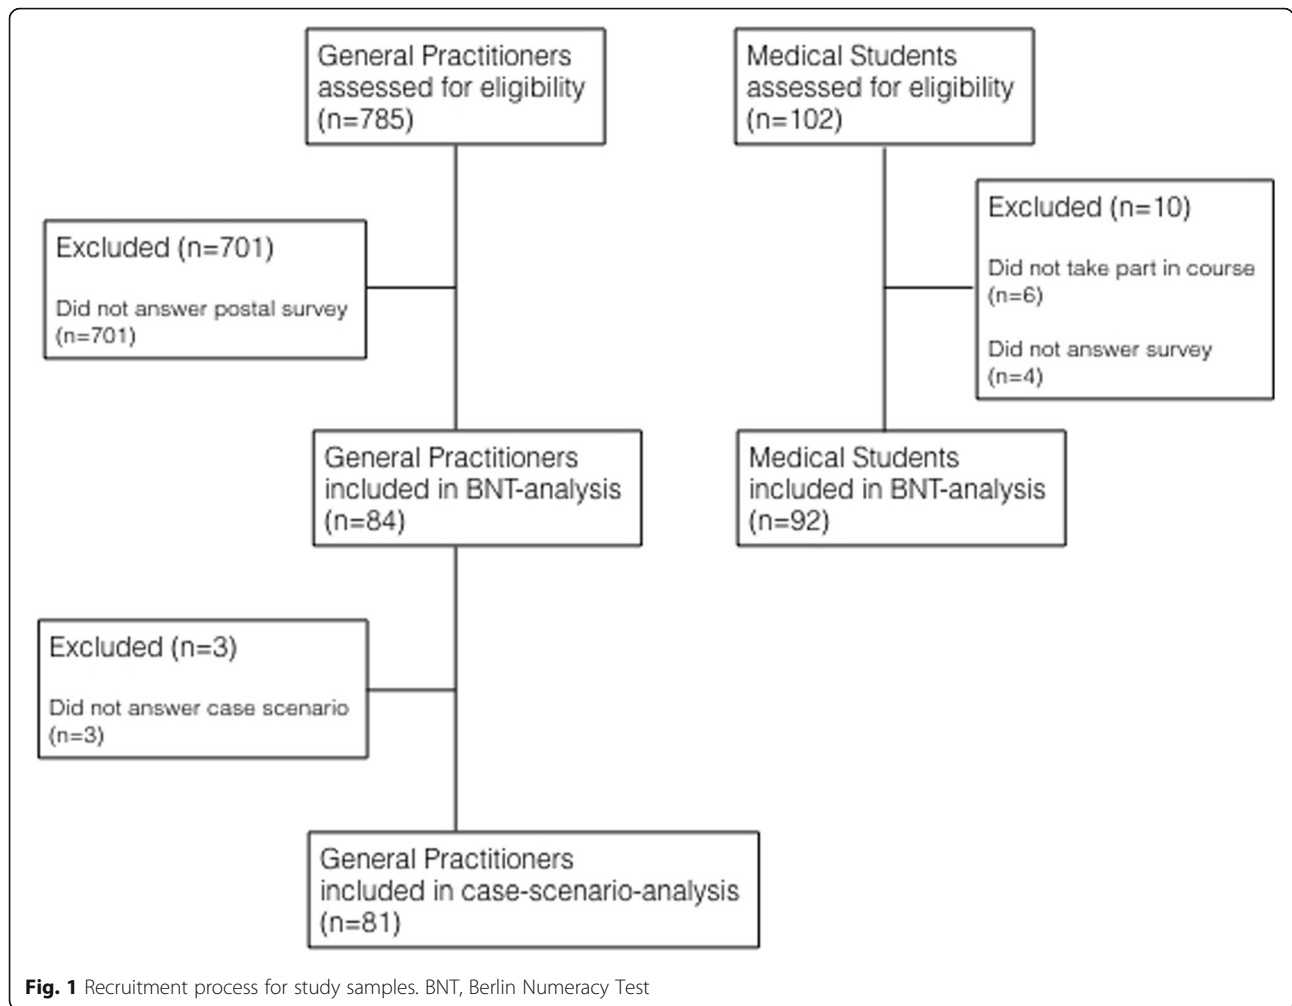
General Practitioners assessed for eligibility (n=785)

Medical Students assessed for eligibility (n=102)

Excluded (n=701)

Did not answer postal survey (n=701)

Excluded (n=10)

Did not take part in course (n=6)

Did not answer survey (n=4)

General Practitioners included in BNT-analysis (n=84)

Medical Students included in BNT-analysis (n=92)

Excluded (n=3)

Did not answer case scenario (n=3)

General Practitioners included in case-scenario-analysis (n=81)

**Fig. 1** Recruitment process for study samples. BNT, Berlin Numeracy Test